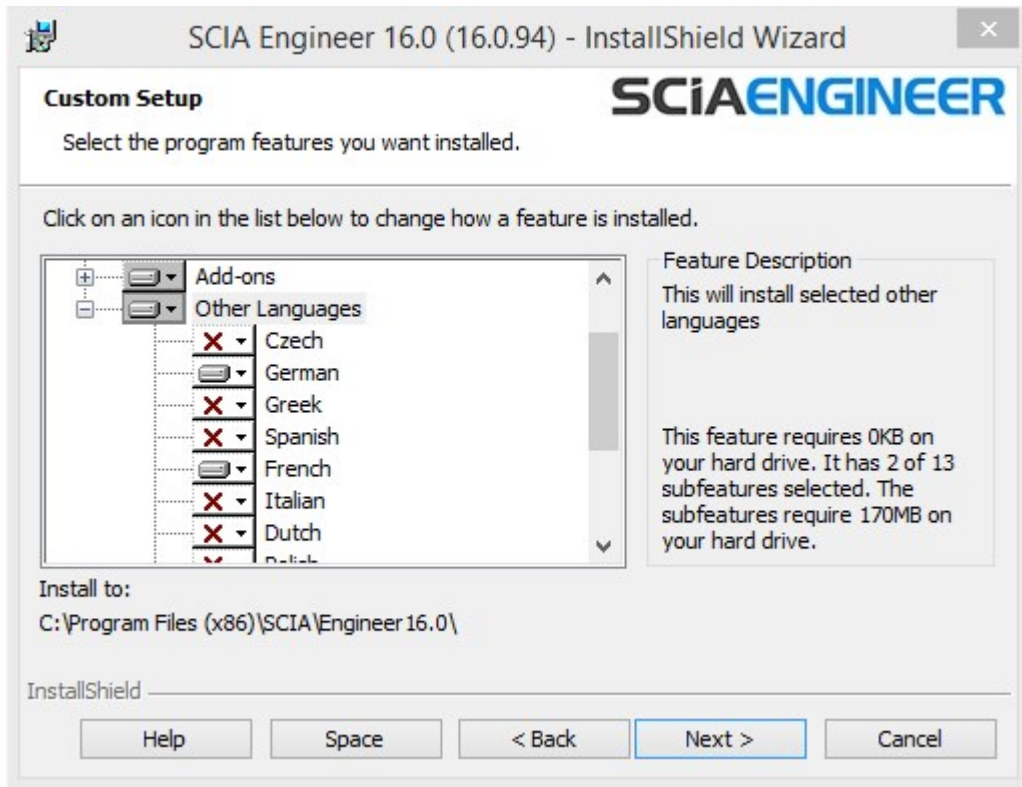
SCIA Engineer 16.0 (16.0.94) - InstallShield Wizard

Custom Setup

Select the program features you want installed.

SCIAENGINEER

Click on an icon in the list below to change how a feature is installed.

Add-ons
Other Languages
Czech
German
Greek
Spanish
French
Italian
Dutch
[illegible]

Feature Description

This will install selected other languages

This feature requires 0KB on your hard drive. It has 2 of 13 subfeatures selected. The subfeatures require 170MB on your hard drive.

Install to:
C:\Program Files (x86)\SCIA\Engineer16.0\

InstallShield

Help
Space
< Back
Next >
Cancel